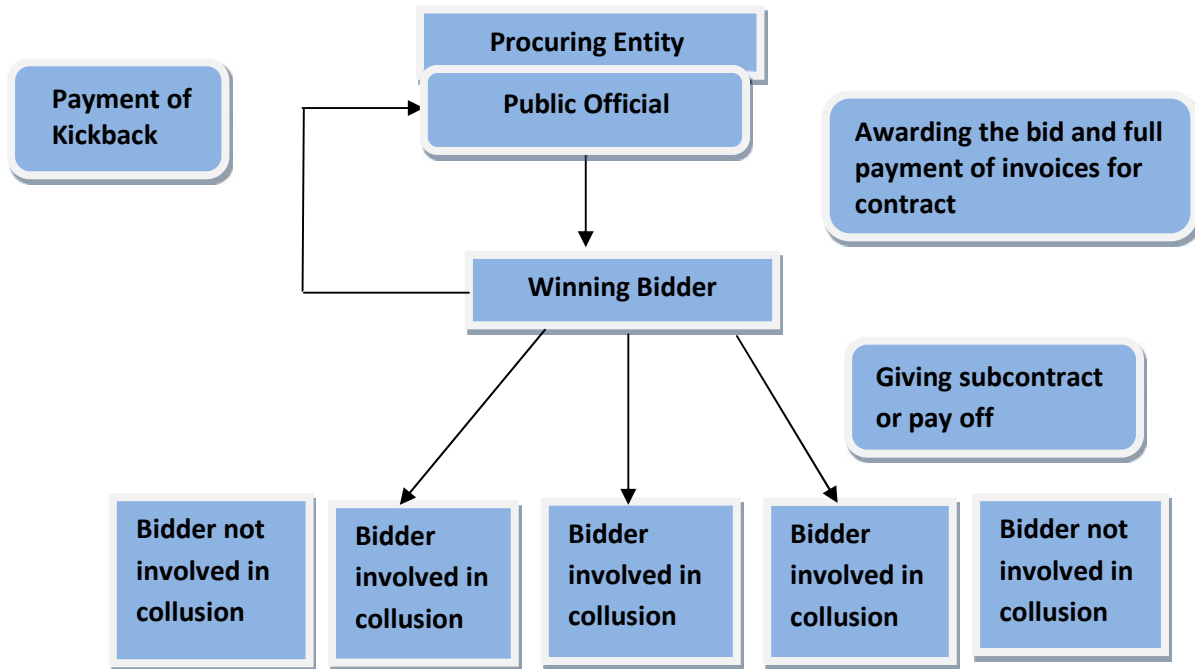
Procuring Entity

Payment of Kickback

Public Official

Awarding the bid and full payment of invoices for contract

Winning Bidder

Giving subcontract or pay off

Bidder not involved in collusion

Bidder involved in collusion

Bidder involved in collusion

Bidder involved in collusion

Bidder not involved in collusion